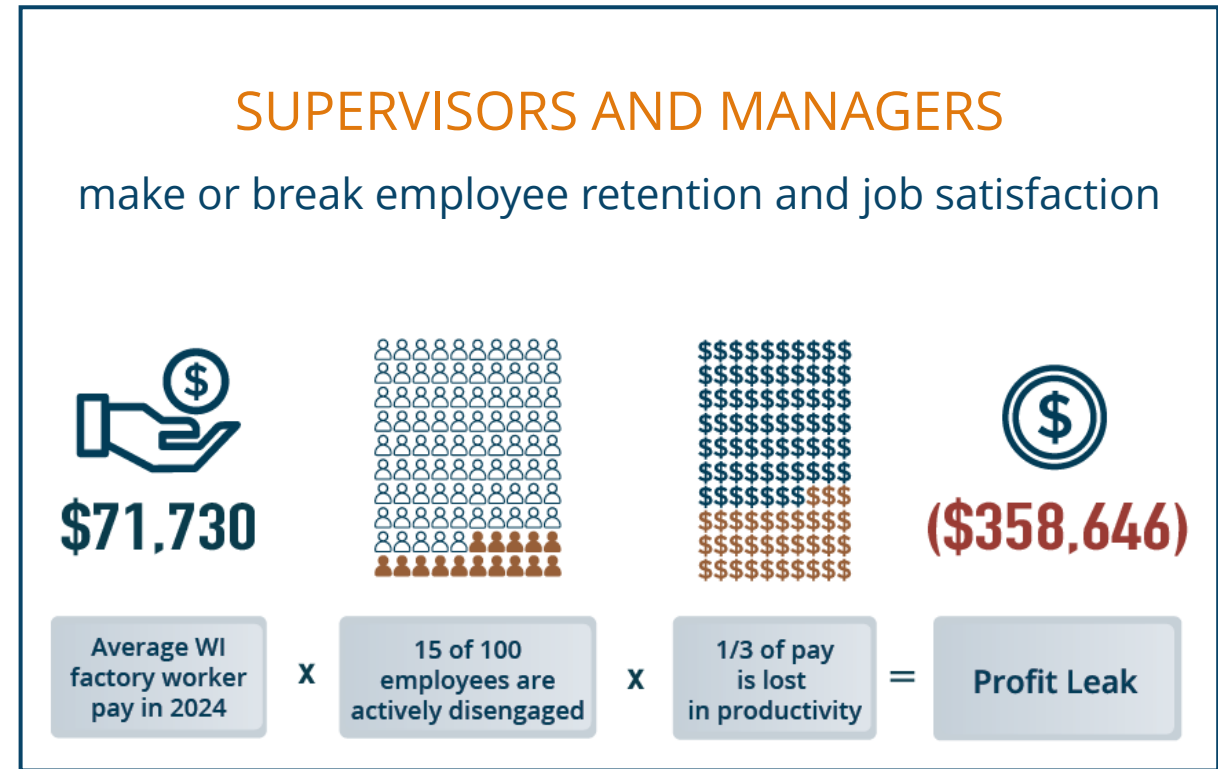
SUPERVISORS AND MANAGERS

make or break employee retention and job satisfaction

$71,730

$$$$$$$$$$
$$$$$$$$$$
$$$$$$$$$$
$$$$$$$$$$
$$$$$$$$$$
$$$$$$$$$$
$$$$$$$$$$
$$$$$$$$$$
$$$$$$$$$$
$$$$$$$$$$

($358,646)

Average WI factory worker pay in 2024

x

15 of 100 employees are actively disengaged

x

1/3 of pay is lost in productivity

=

Profit Leak